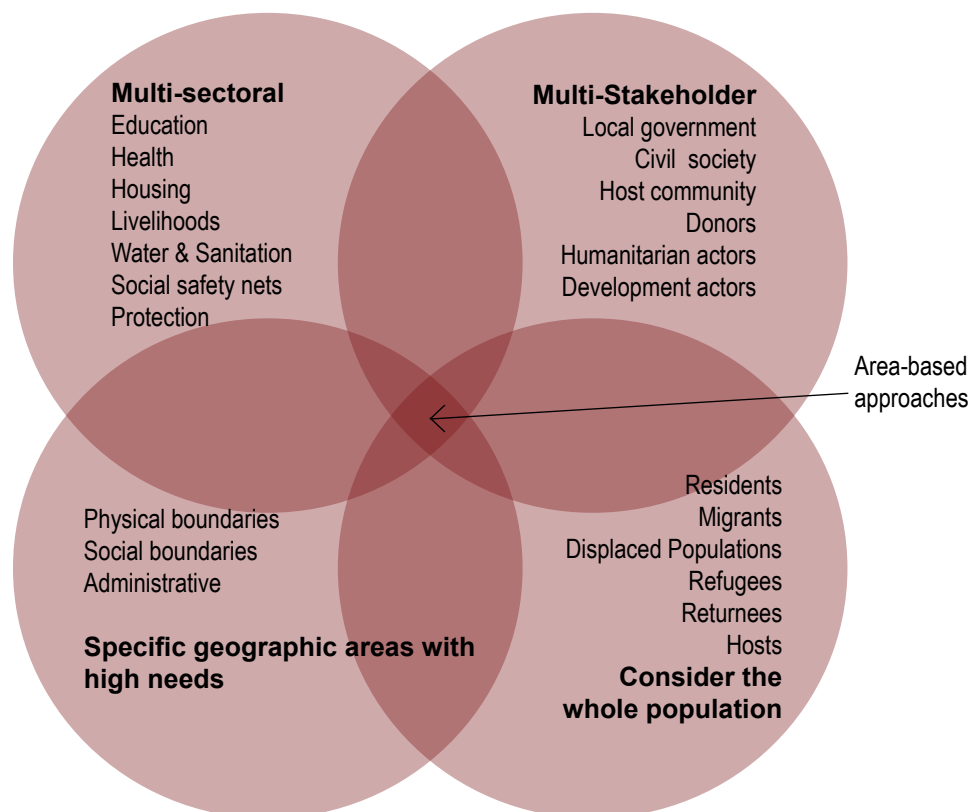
**Multi-sectoral**
Education
Health
Housing
Livelihoods
Water & Sanitation
Social safety nets
Protection

**Multi-Stakeholder**
Local government
Civil society
Host community
Donors
Humanitarian actors
Development actors

Area-based approaches

Physical boundaries
Social boundaries
Administrative

**Specific geographic areas with high needs**

Residents
Migrants
Displaced Populations
Refugees
Returnees
Hosts

**Consider the whole population**